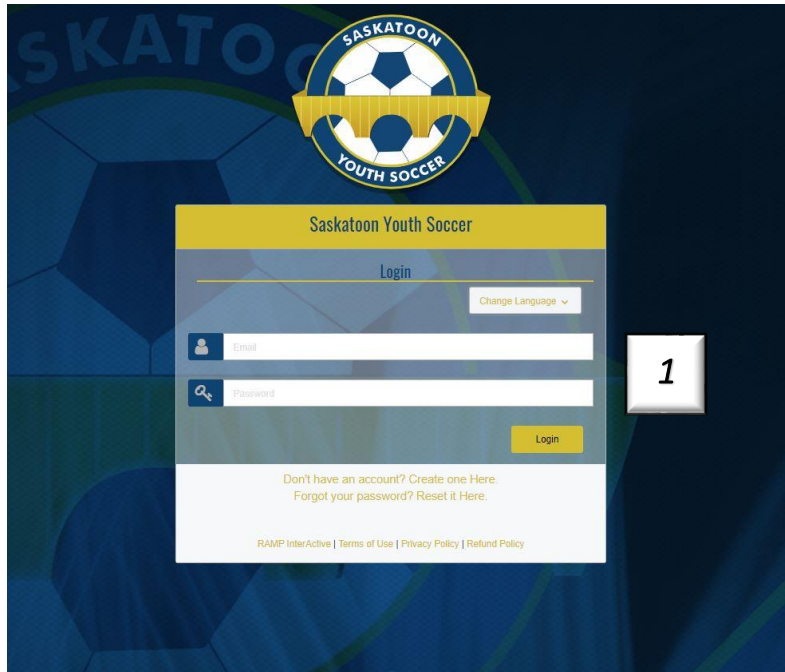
SKATOO

SASKATOON

YOUTH SOCCER

Saskatoon Youth Soccer

Login

Change Language

Email

Password

1

Login

Don't have an account? Create one Here.
Forgot your password? Reset it Here.

RAMP InterActive | Terms of Use | Privacy Policy | Refund Policy